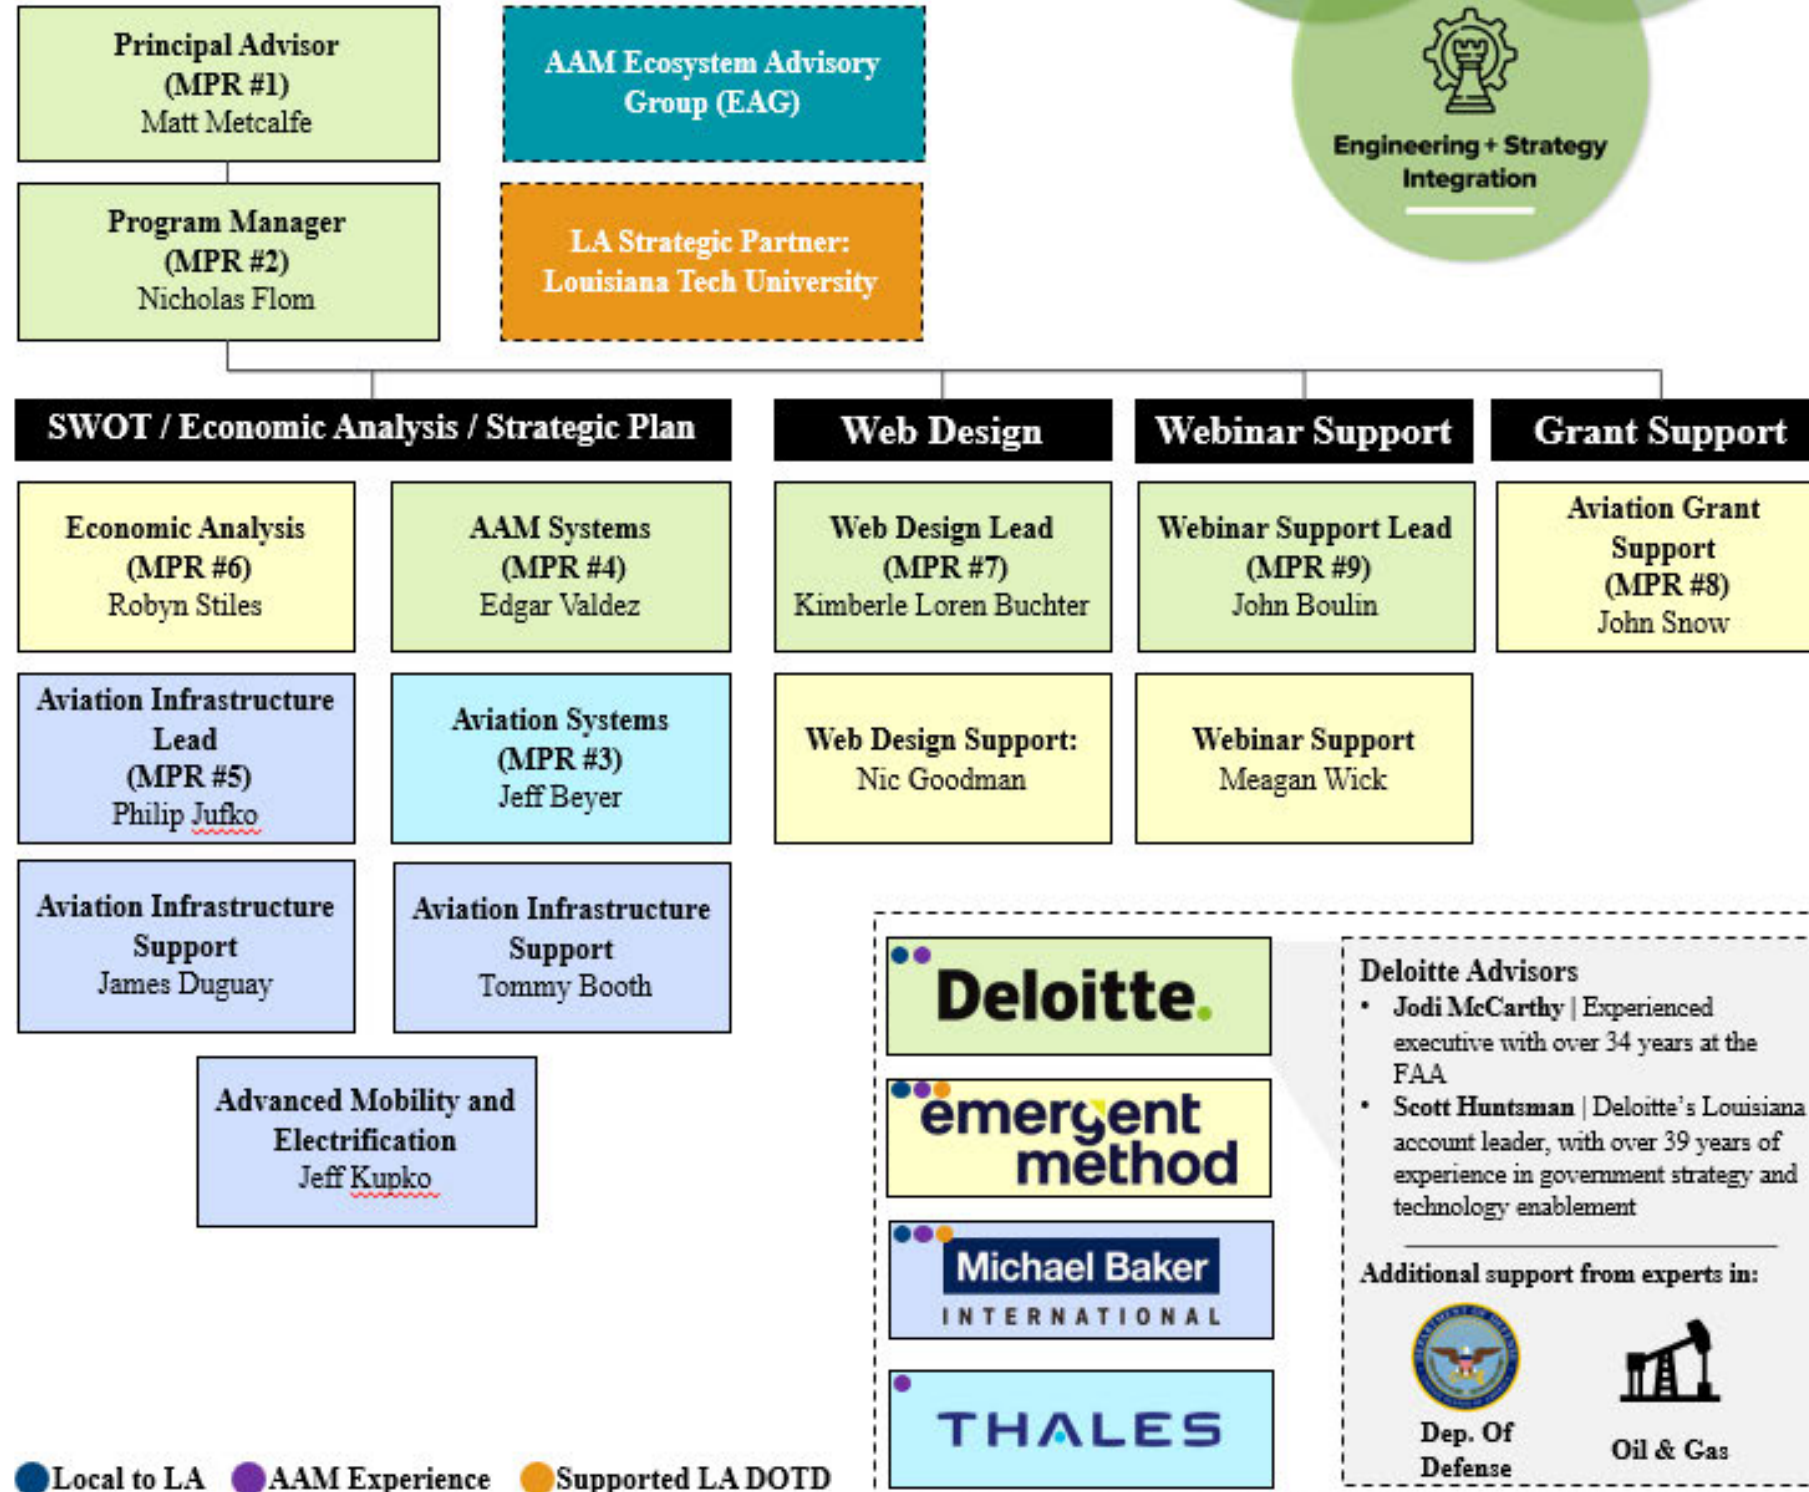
Principal Advisor (MPR #1) Matt Metcalfe

AAM Ecosystem Advisory Group (EAG)

Engineering + Strategy Integration

Program Manager (MPR #2) Nicholas Flom

LA Strategic Partner: Louisiana Tech University

SWOT / Economic Analysis / Strategic Plan

Web Design

Webinar Support

Grant Support

Economic Analysis (MPR #6) Robyn Stiles

AAM Systems (MPR #4) Edgar Valdez

Web Design Lead (MPR #7) Kimberle Loren Buchter

Webinar Support Lead (MPR #9) John Boulin

Aviation Grant Support (MPR #8) John Snow

Aviation Infrastructure Lead (MPR #5) Philip Jufko

Aviation Systems (MPR #3) Jeff Beyer

Web Design Support: Nic Goodman

Webinar Support Meagan Wick

Aviation Infrastructure Support James Duguay

Aviation Infrastructure Support Tommy Booth

Advanced Mobility and Electrification Jeff Kupko

Deloitte.

emergent method

Michael Baker INTERNATIONAL

THALES

Deloitte Advisors
• Jodi McCarthy | Experienced executive with over 34 years at the FAA
• Scott Huntsman | Deloitte's Louisiana account leader, with over 39 years of experience in government strategy and technology enablement

Additional support from experts in:

Dep. Of Defense

Oil & Gas

Local to LA AAM Experience Supported LA DOTD